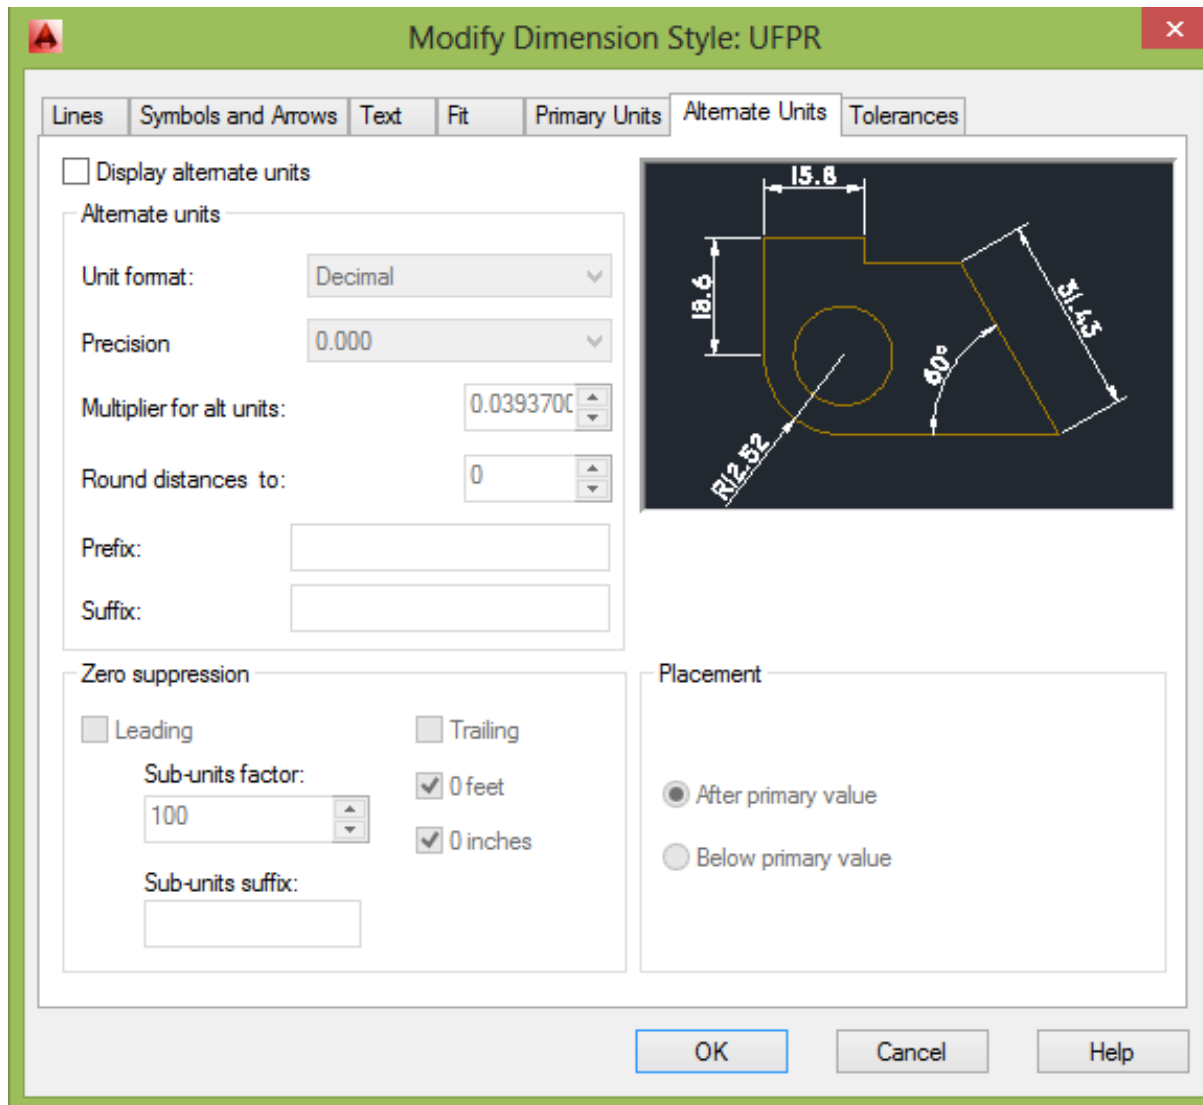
Modify Dimension Style: UFPR

Lines | Symbols and Arrows | Text | Fit | Primary Units | Alternate Units | Tolerances

Display alternate units

Alternate units

Unit format: Decimal

Precision 0.000

Multiplier for alt units: 0.0393700

Round distances to: 0

Prefix:

Suffix:

15.8

18.6

31.43

60°

R12.52

Zero suppression

Leading

Trailing

Sub-units factor:

100

0 feet

0 inches

Sub-units suffix:

Placement

After primary value

Below primary value

OK

Cancel

Help